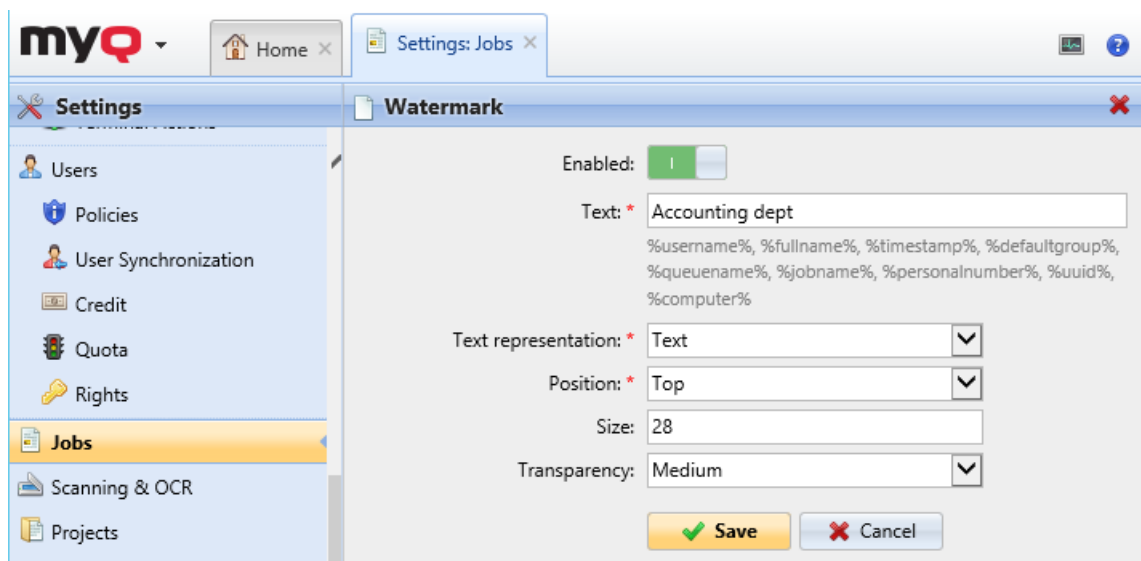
myQ

Home ×

Settings: Jobs ×

Settings

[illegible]

Users

Policies

User Synchronization

Credit

Quota

Rights

Jobs

Scanning & OCR

Projects

Watermark

Enabled:

Text: *
Accounting dept

%username%, %fullname%, %timestamp%, %defaultgroup%, %queuename%, %jobname%, %personalnumber%, %uuid%, %computer%

Text representation: *
Text

Position: *
Top

Size:
28

Transparency:
Medium

Save

Cancel